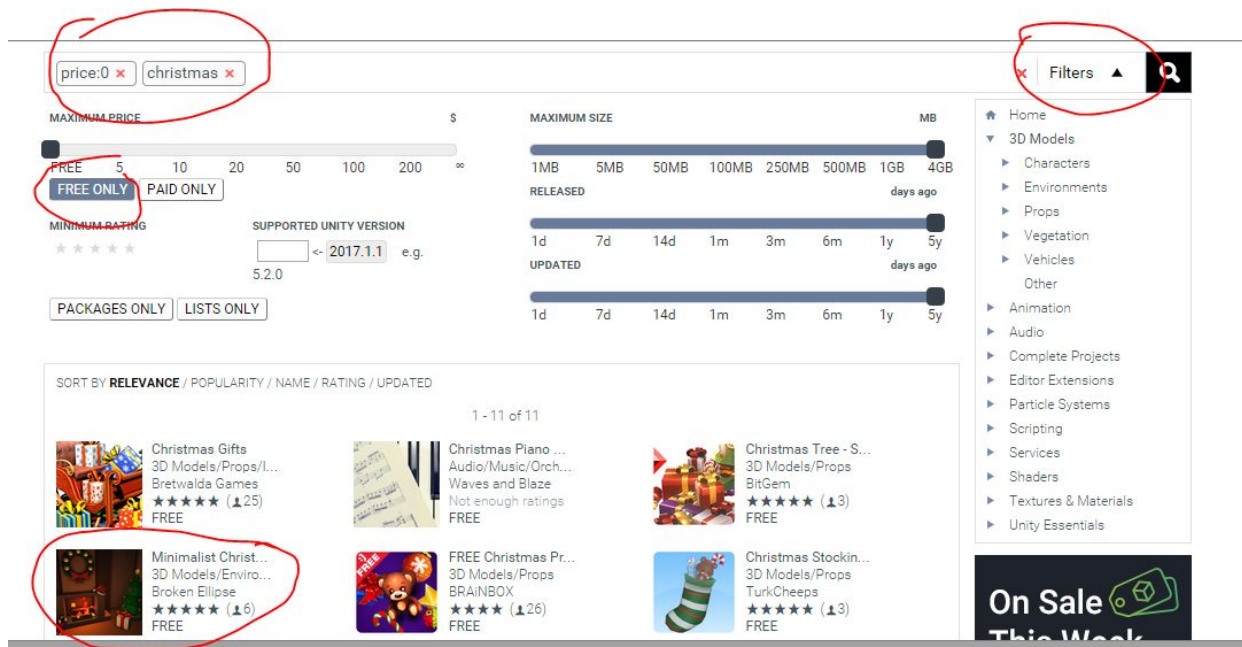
price:0 × christmas ×

× Filters ▲

MAXIMUM PRICE $

FREE 5 10 20 50 100 200 ∞

FREE ONLY PAID ONLY

MINIMUM RATING

★★★★★

SUPPORTED UNITY VERSION

<- 2017.1.1 e.g. 5.2.0

PACKAGES ONLY LISTS ONLY

MAXIMUM SIZE MB

1MB 5MB 50MB 100MB 250MB 500MB 1GB 4GB

RELEASED days ago

1d 7d 14d 1m 3m 6m 1y 5y

UPDATED days ago

1d 7d 14d 1m 3m 6m 1y 5y

Home
3D Models
Characters
Environments
Props
Vegetation
Vehicles
Other
Animation
Audio
Complete Projects
Editor Extensions
Particle Systems
Scripting
Services
Shaders
Textures & Materials
Unity Essentials

SORT BY RELEVANCE / POPULARITY / NAME / RATING / UPDATED

1 - 11 of 11

Christmas Gifts
3D Models/Props/I...
Bretwalda Games
★★★★★ (25)
FREE

Christmas Piano ...
Audio/Music/Orch...
Waves and Blaze
Not enough ratings
FREE

Christmas Tree - S...
3D Models/Props
BitGem
★★★★★ (3)
FREE

Minimalist Christ...
3D Models/Enviro...
Broken Ellipse
★★★★★ (6)
FREE

FREE
FREE Christmas Pr...
3D Models/Props
BRAiNBOX
★★★★ (26)
FREE

Christmas Stockin...
3D Models/Props
TurkCheeps
★★★★★ (3)
FREE

On Sale
This Week